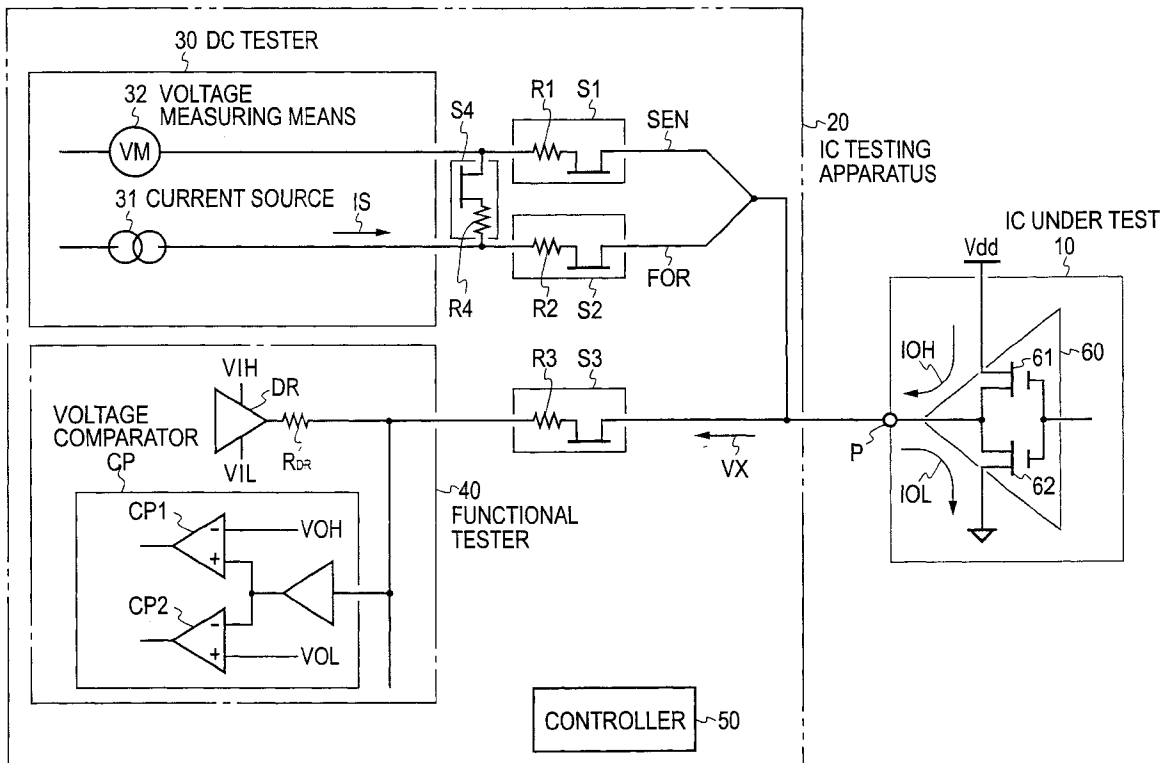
30 DC TESTER

32 VOLTAGE MEASURING MEANS

VM

31 CURRENT SOURCE

IS

S4

R4

R1

S1

R2

S2

SEN

FOR

20 IC TESTING APPARATUS

IC UNDER TEST 10

Vdd

IOH

61

60

62

IOL

P

VIH

DR

VOLTAGE COMPARATOR

CP

VIL

$R_{DR}$

R3

S3

VX

CP1

VOH

CP2

VOL

40 FUNCTIONAL TESTER

CONTROLLER

50